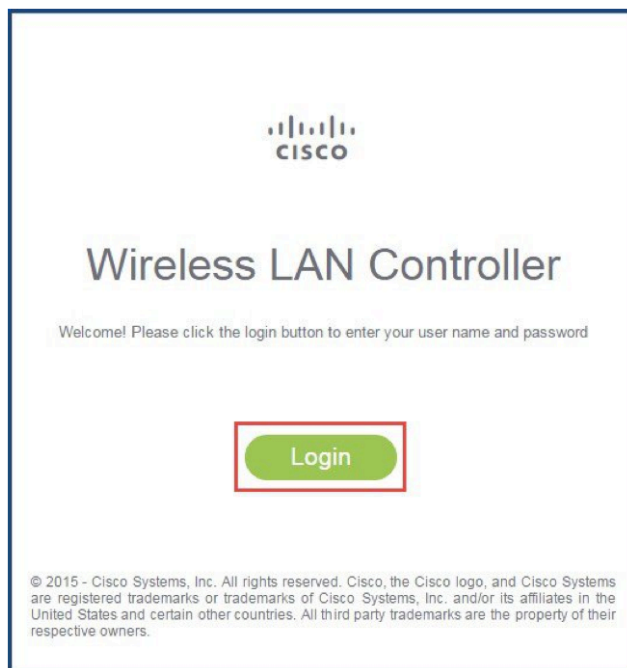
CISCO

Wireless LAN Controller

Welcome! Please click the login button to enter your user name and password

Login

© 2015 - Cisco Systems, Inc. All rights reserved. Cisco, the Cisco logo, and Cisco Systems are registered trademarks or trademarks of Cisco Systems, Inc. and/or its affiliates in the United States and certain other countries. All third party trademarks are the property of their respective owners.